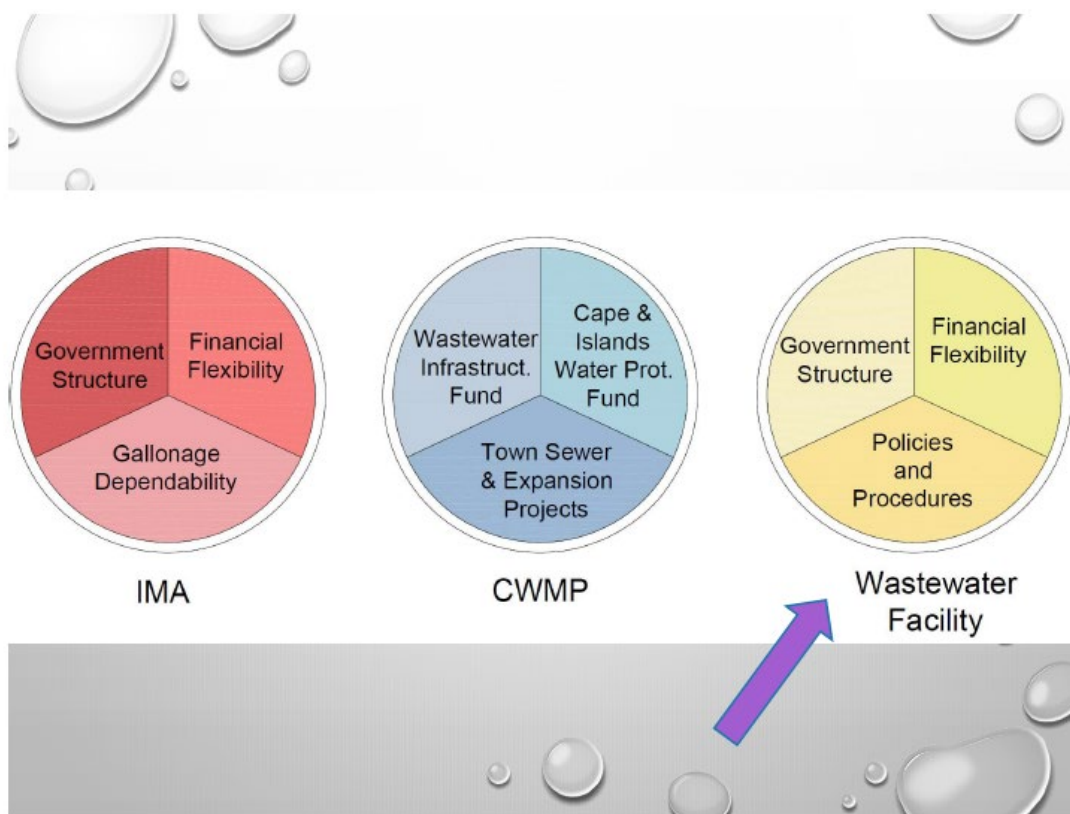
Government Structure

Financial Flexibility

Gallonage Dependability

IMA

Wastewater Infrastruct. Fund

Cape & Islands Water Prot. Fund

Town Sewer & Expansion Projects

CWMP

Government Structure

Financial Flexibility

Policies and Procedures

Wastewater Facility